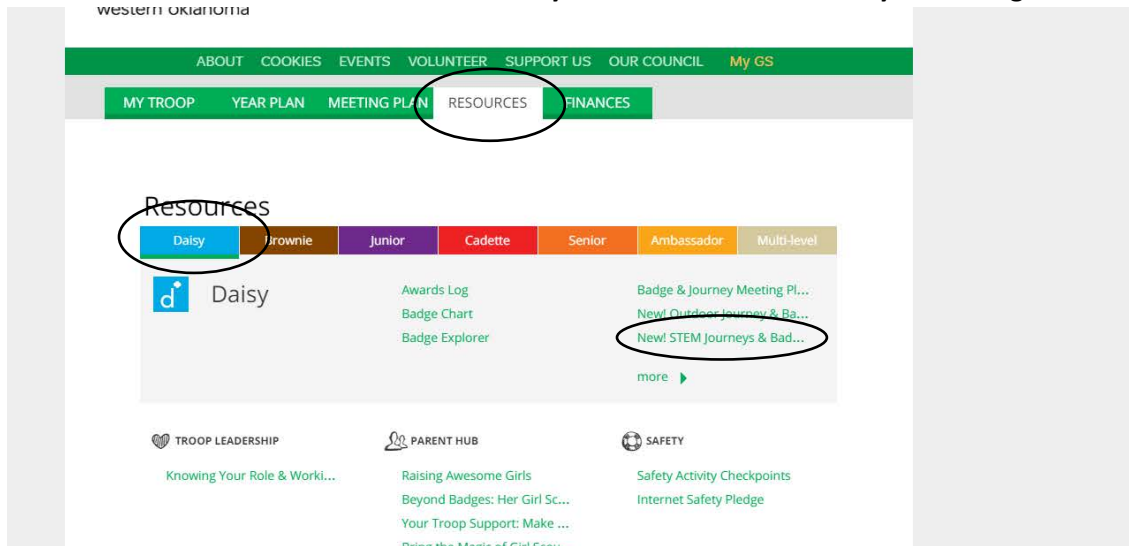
western oklahoma

ABOUT COOKIES EVENTS VOLUNTEER SUPPORT US OUR COUNCIL My GS

MY TROOP YEAR PLAN MEETING PLAN RESOURCES FINANCES

Resources

Daisy Brownie Junior Cadette Senior Ambassador Multi-level

d Daisy

Awards Log
Badge Chart
Badge Explorer

Badge & Journey Meeting Pl...
New! Outdoor Journey & Ba...
New! STEM Journeys & Bad...

more

TROOP LEADERSHIP

Knowing Your Role & Worki...

PARENT HUB

Raising Awesome Girls
Beyond Badges: Her Girl Sc...
Your Troop Support: Make ...
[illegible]

SAFETY

Safety Activity Checkpoints
Internet Safety Pledge